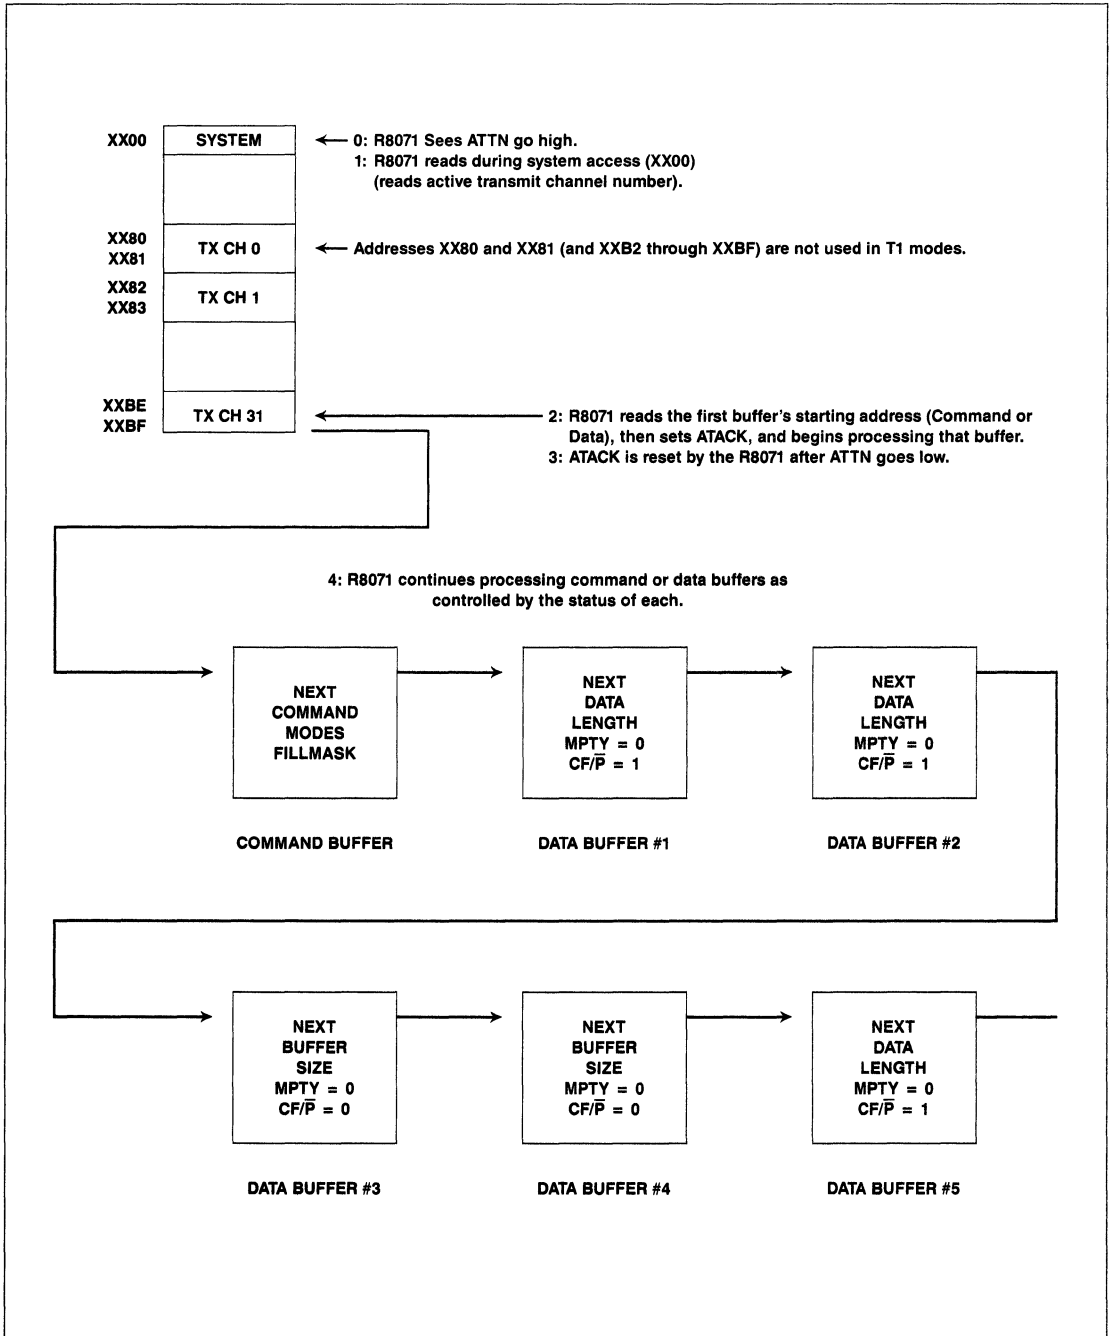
XX00

SYSTEM

0: R8071 Sees ATTN go high.
1: R8071 reads during system access (XX00) (reads active transmit channel number).

XX80
XX81

TX CH 0

Addresses XX80 and XX81 (and XXB2 through XXBF) are not used in T1 modes.

XX82
XX83

TX CH 1

XXBE
XXBF

TX CH 31

2: R8071 reads the first buffer's starting address (Command or Data), then sets ATACK, and begins processing that buffer.
3: ATACK is reset by the R8071 after ATTN goes low.

4: R8071 continues processing command or data buffers as controlled by the status of each.

NEXT
COMMAND
MODES
FILLMASK

COMMAND BUFFER

NEXT
DATA
LENGTH
MPTY = 0
$CF/\overline{P}$ = 1

DATA BUFFER #1

NEXT
DATA
LENGTH
MPTY = 0
$CF/\overline{P}$ = 1

DATA BUFFER #2

NEXT
BUFFER
SIZE
MPTY = 0
$CF/\overline{P}$ = 0

DATA BUFFER #3

NEXT
BUFFER
SIZE
MPTY = 0
$CF/\overline{P}$ = 0

DATA BUFFER #4

NEXT
DATA
LENGTH
MPTY = 0
$CF/\overline{P}$ = 1

DATA BUFFER #5